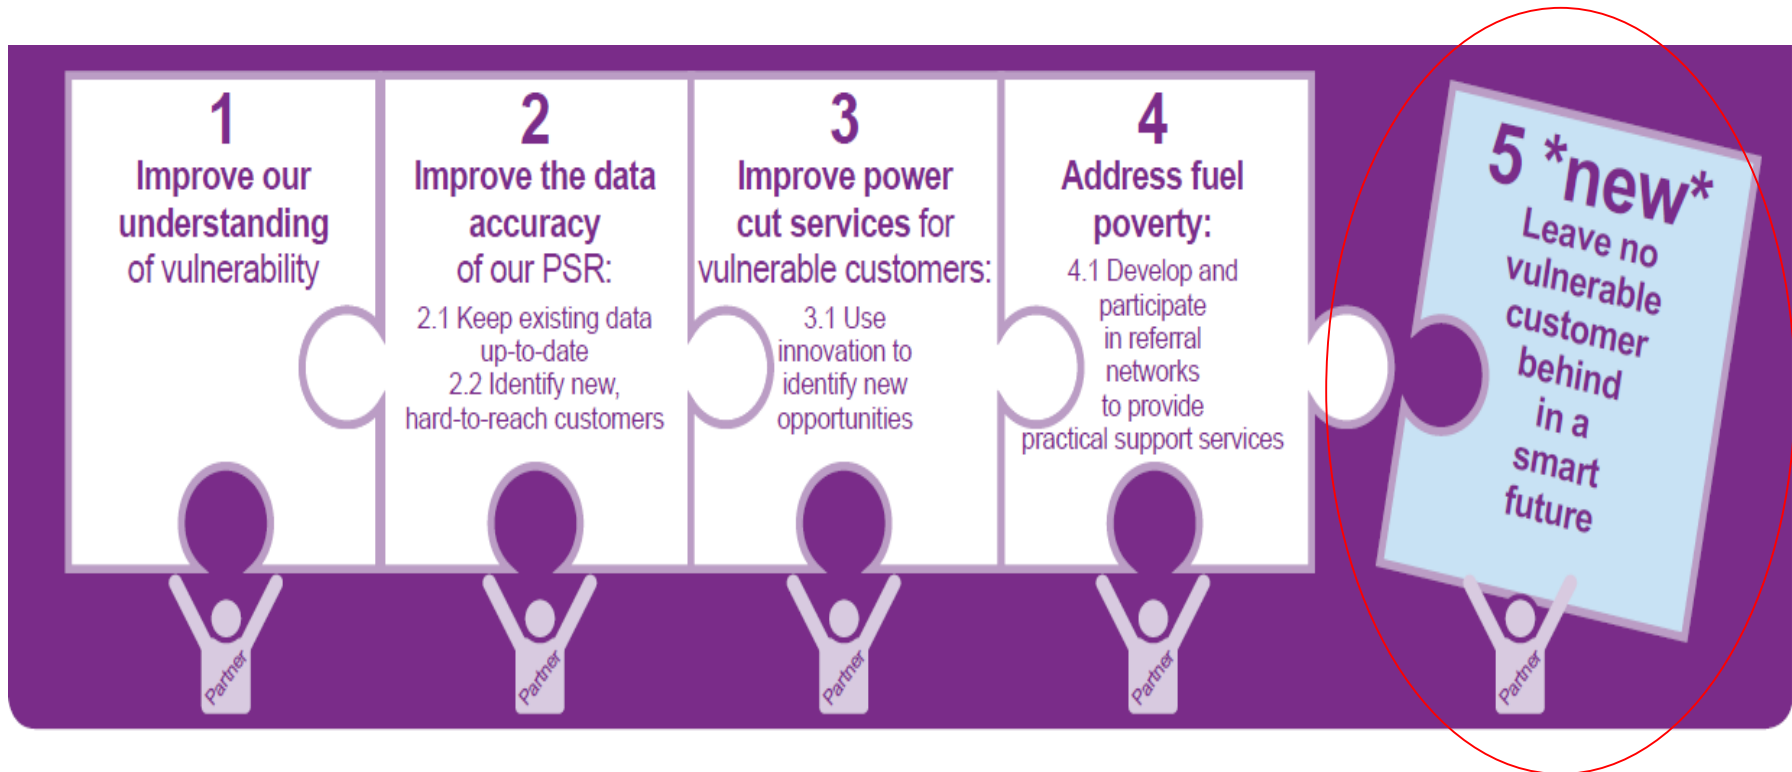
1
Improve our understanding of vulnerability

2
Improve the data accuracy of our PSR:
2.1 Keep existing data up-to-date
2.2 Identify new, hard-to-reach customers

3
Improve power cut services for vulnerable customers:
3.1 Use innovation to identify new opportunities

4
Address fuel poverty:
4.1 Develop and participate in referral networks to provide practical support services

5 *new*
Leave no vulnerable customer behind in a smart future

Partner

Partner

Partner

Partner

Partner